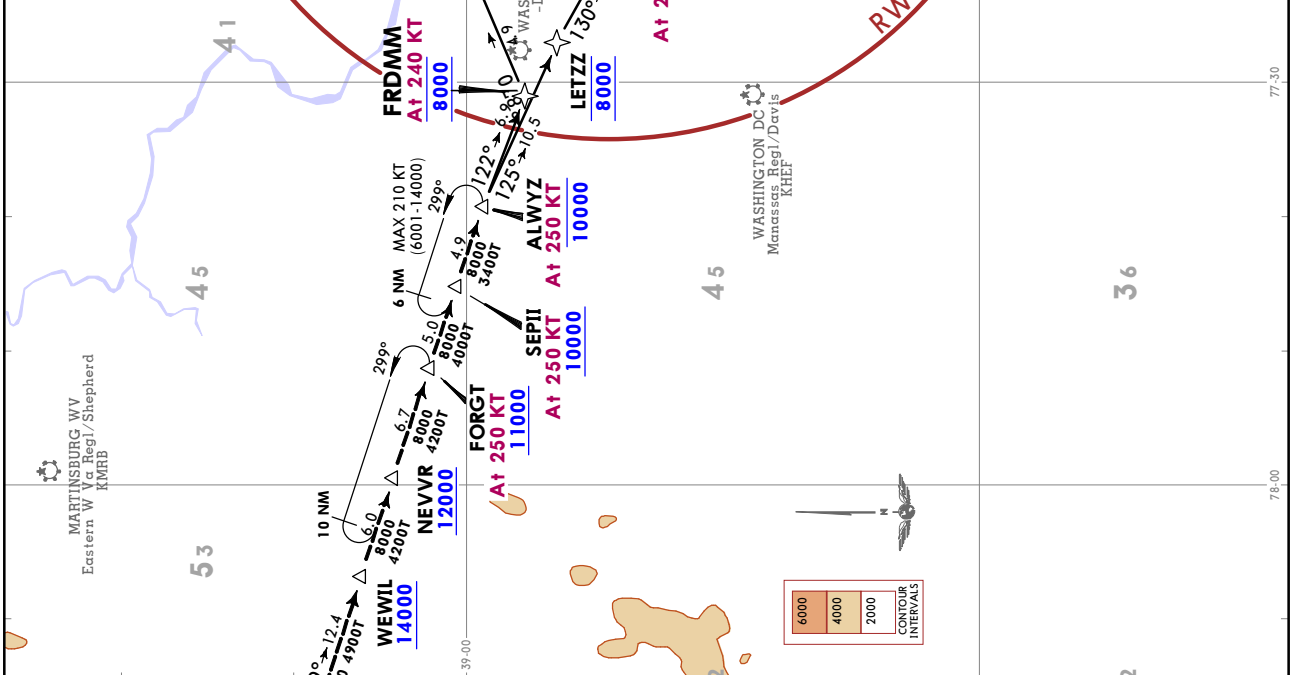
FRDMM
At 240 KT
8000

LETZZ
8000

At 2

RW

WAS

130°

9

10

6.9

10.5

122°

125°

MAX 210 KT
(6001-14000)

299°

ALWYZ
At 250 KT
10000

4.9
8000
3400T

6 NM

SEPII
At 250 KT
10000

5.0
8000
4000T

299°

FORGT
At 250 KT
11000

6.7
8000
4200T

NEVVR
12000

10 NM

6.0
8000
4200T

WEWIL
14000

12.4
4900T

WASHINGTON DC
Manassas Regl/Davis
KHEF

MARTINSBURG WV
Eastern W Va Regl/Shepherd
KMRB

41

45

45

36

53

77-30

78-00

39-00

N

6000
4000
2000
CONTOUR INTERVALS